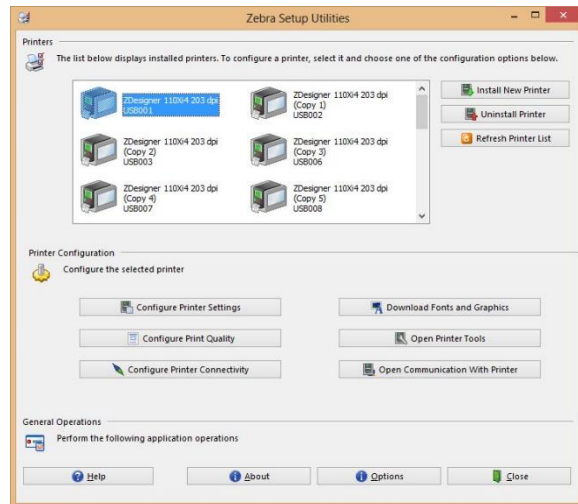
Zebra Setup Utilities

Printers

The list below displays installed printers. To configure a printer, select it and choose one of the configuration options below.

ZDesigner 110Xi4 203 dpi
USB001

ZDesigner 110Xi4 203 dpi
(Copy 1)
USB002

ZDesigner 110Xi4 203 dpi
(Copy 2)
USB003

ZDesigner 110Xi4 203 dpi
(Copy 3)
USB006

ZDesigner 110Xi4 203 dpi
(Copy 4)
USB007

ZDesigner 110Xi4 203 dpi
(Copy 5)
USB008

Install New Printer

Uninstall Printer

Refresh Printer List

Printer Configuration

Configure the selected printer

Configure Printer Settings

Download Fonts and Graphics

Configure Print Quality

Open Printer Tools

Configure Printer Connectivity

Open Communication With Printer

General Operations

Perform the following application operations

Help

About

Options

Close